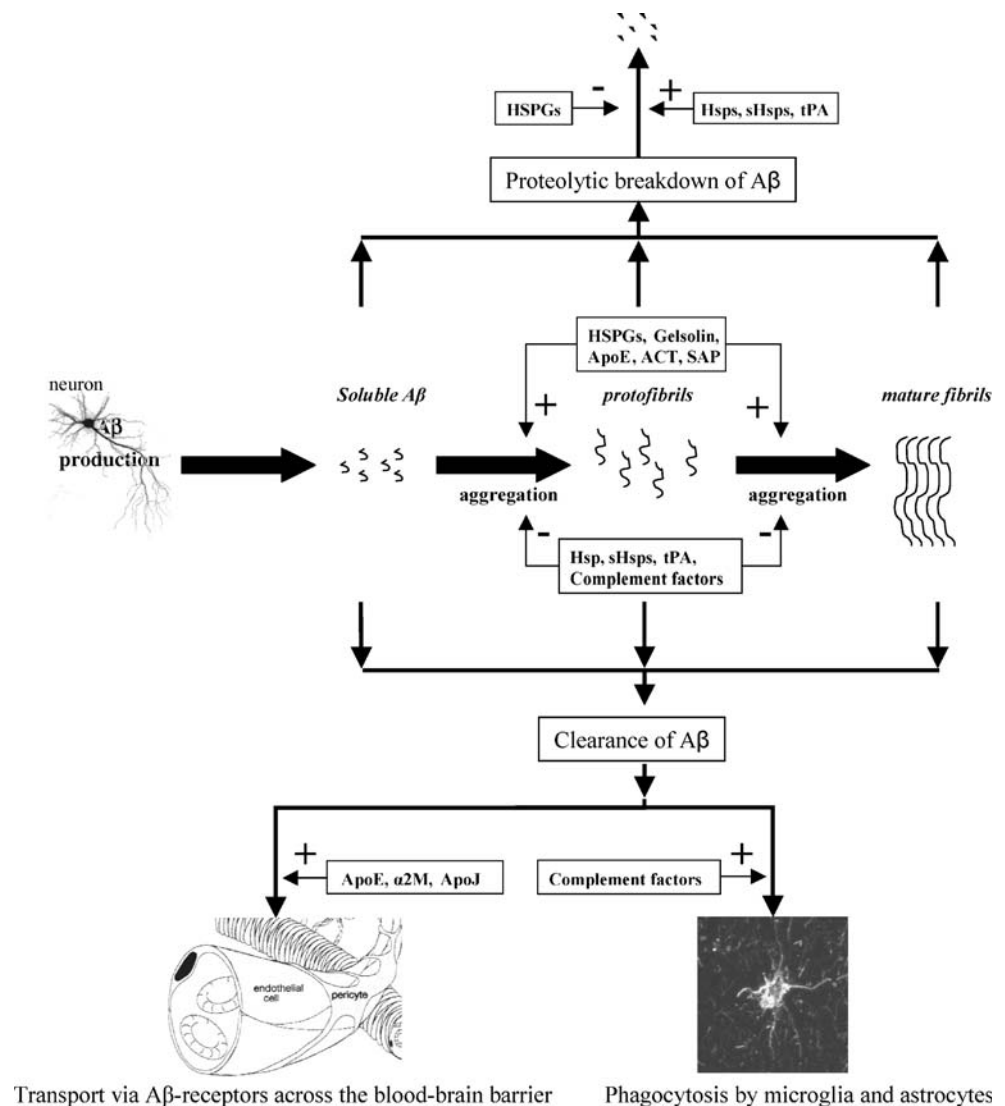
HSPGs

-

+

Hsps, sHsps, tPA

Proteolytic breakdown of Aβ

HSPGs, Gelsolin, ApoE, ACT, SAP

neuron

Aβ production

Soluble Aβ

+

protofibrils

+

mature fibrils

aggregation

aggregation

-

Hsp, sHsps, tPA, Complement factors

-

Clearance of Aβ

+

ApoE, α2M, ApoJ

Complement factors

+

endothelial cell

pericyte

Transport via Aβ-receptors across the blood-brain barrier

Phagocytosis by microglia and astrocytes